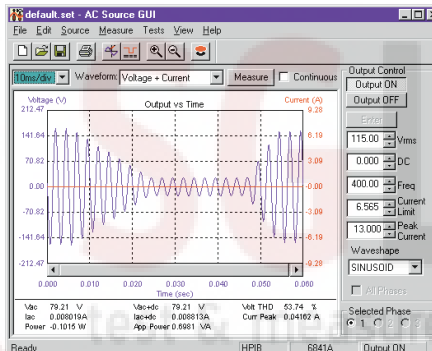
default.set - AC Source GUI

File Edit Source Measure Tests View Help

10ms/div Waveform: Voltage + Current Measure Continuous

Output Control

Output ON

Output OFF

Enter

115.00 Vrms

0.000 DC

400.00 Freq

6.565 Current Limit

13.000 Peak Current

Waveshape

SINUSOID

All Phases

Selected Phase

1 2 3

Voltage (V)

Output vs Time

Current (A)

212.47

141.64

70.82

0.00

-70.82

-141.64

-212.47

9.28

6.19

3.09

-0.00

-3.09

-6.19

-9.28

0.000 0.010 0.020 0.030 0.040 0.050 0.06

Time (sec)

| | | | | | |
|---|---|---|---|---|---|
| Vac | 79.21 V | Vac+dc | 79.21 V | Volt THD | 53.74 % |
| Iac | 0.008019A | Iac+dc | 0.008813A | Curr Peak | 0.04162 A |
| Power | -0.1015 W | App Power | 0.6981 VA | | |

Ready HPIB 6841A Output ON